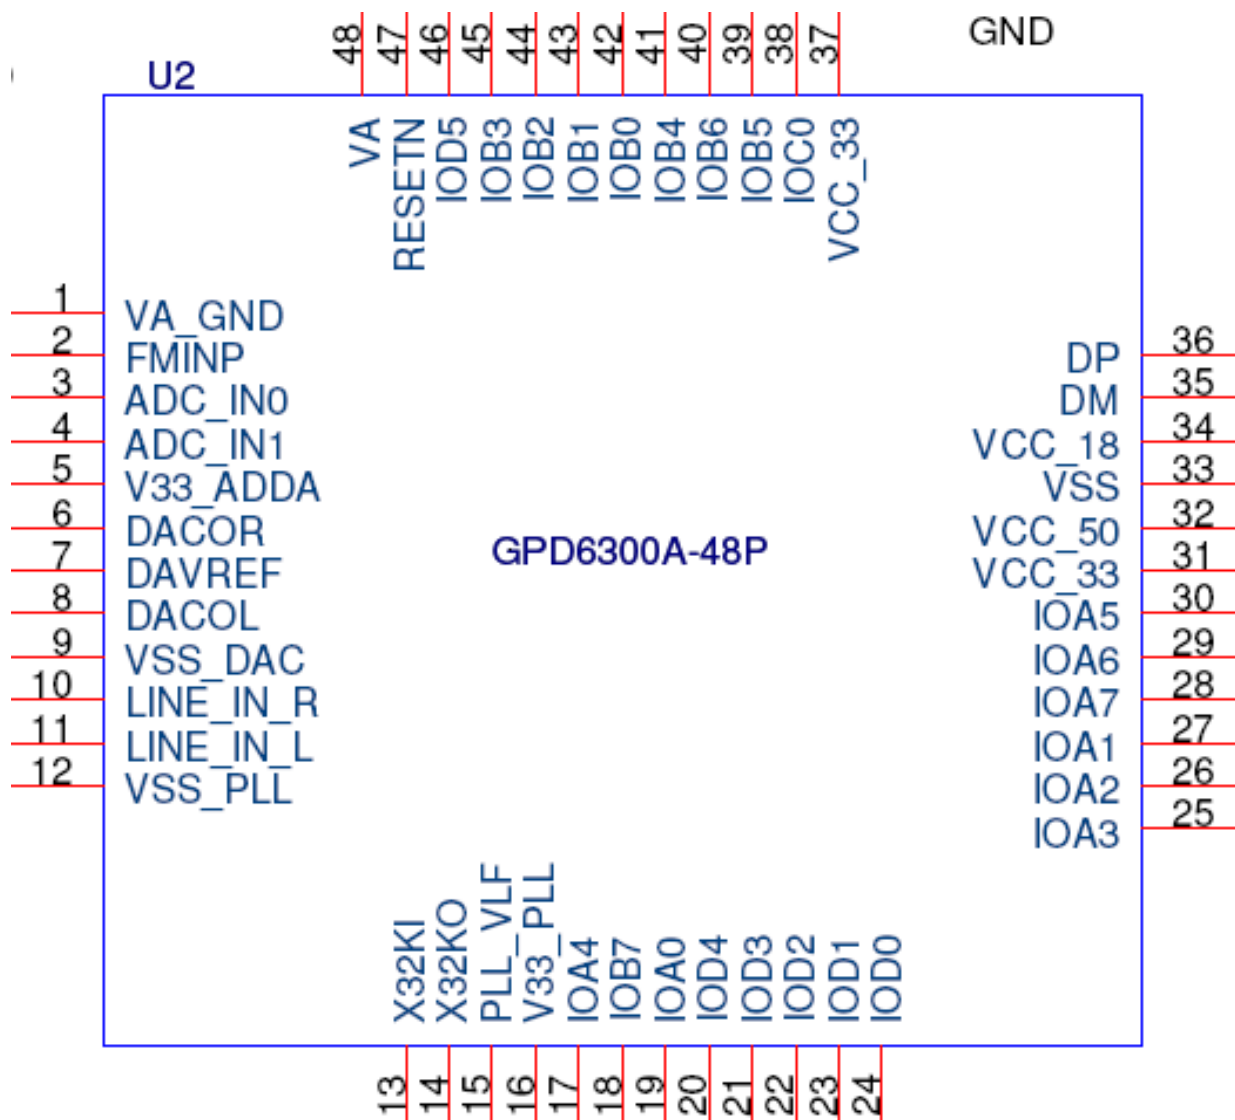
GND

U2

48 47 46 45 44 43 42 41 40 39 38 37

VA
RESETN
IOD5
IOB3
IOB2
IOB1
IOB0
IOB4
IOB6
IOB5
IOC0
VCC_33

1 VA_GND
2 FMINP
3 ADC_IN0
4 ADC_IN1
5 V33_ADDA
6 DACOR
7 DAVREF
8 DACOL
9 VSS_DAC
10 LINE_IN_R
11 LINE_IN_L
12 VSS_PLL

GPD6300A-48P

DP 36
DM 35
VCC_18 34
VSS 33
VCC_50 32
VCC_33 31
IOA5 30
IOA6 29
IOA7 28
IOA1 27
IOA2 26
IOA3 25

X32KI
X32KO
PLL_VLF
V33_PLL
IOA4
IOB7
IOA0
IOD4
IOD3
IOD2
IOD1
IOD0

13 14 15 16 17 18 19 20 21 22 23 24